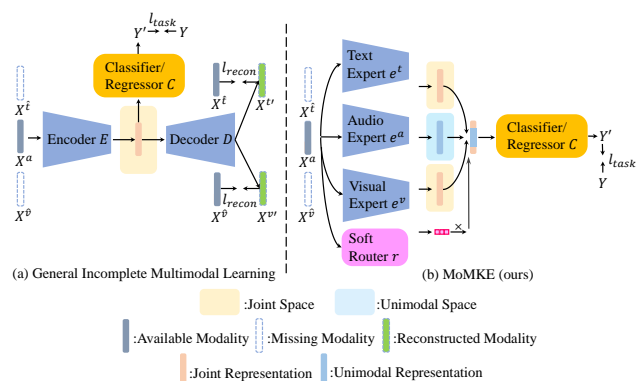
$l_{task}$
$Y' \rightarrow Y$
Classifier/ Regressor $C$
$l_{recon}$
$X^{\hat{t}}$ $X^{t'}$
$X^{\hat{t}}$
Encoder $E$
Decoder $D$
$X^{a}$
$l_{recon}$
$X^{\hat{v}}$ $X^{v'}$
$X^{\hat{v}}$
(a) General Incomplete Multimodal Learning

Text Expert $e^{t}$
$X^{\hat{t}}$
Audio Expert $e^{a}$
$X^{a}$
Classifier/ Regressor $C$
$Y'$
$l_{task}$
$Y$
Visual Expert $e^{v}$
$X^{\hat{v}}$
×
Soft Router $r$
(b) MoMKE (ours)

:Joint Space :Unimodal Space
:Available Modality :Missing Modality :Reconstructed Modality
:Joint Representation :Unimodal Representation